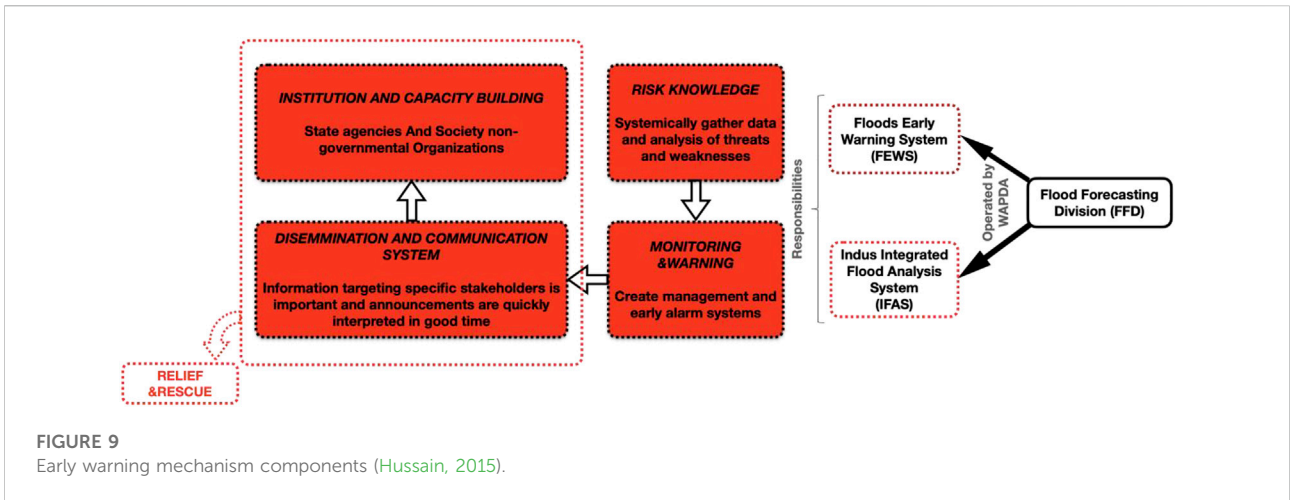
INSTITUTION AND CAPACITY BUILDING

State agencies And Society non-governmental Organizations

RISK KNOWLEDGE

Systemically gather data and analysis of threats and weaknesses

DISEMMINATION AND COMMUNICATION SYSTEM

Information targeting specific stakeholders is important and announcements are quickly interpreted in good time

MONITORING &WARNING

Create management and early alarm systems

Responsibilities

Floods Early Warning System (FEWS)

Indus Integrated Flood Analysis System (IFAS)

Operated by WAPDA

Flood Forecasting Division (FFD)

RELIEF &RESCUE

FIGURE 9
Early warning mechanism components (Hussain, 2015).